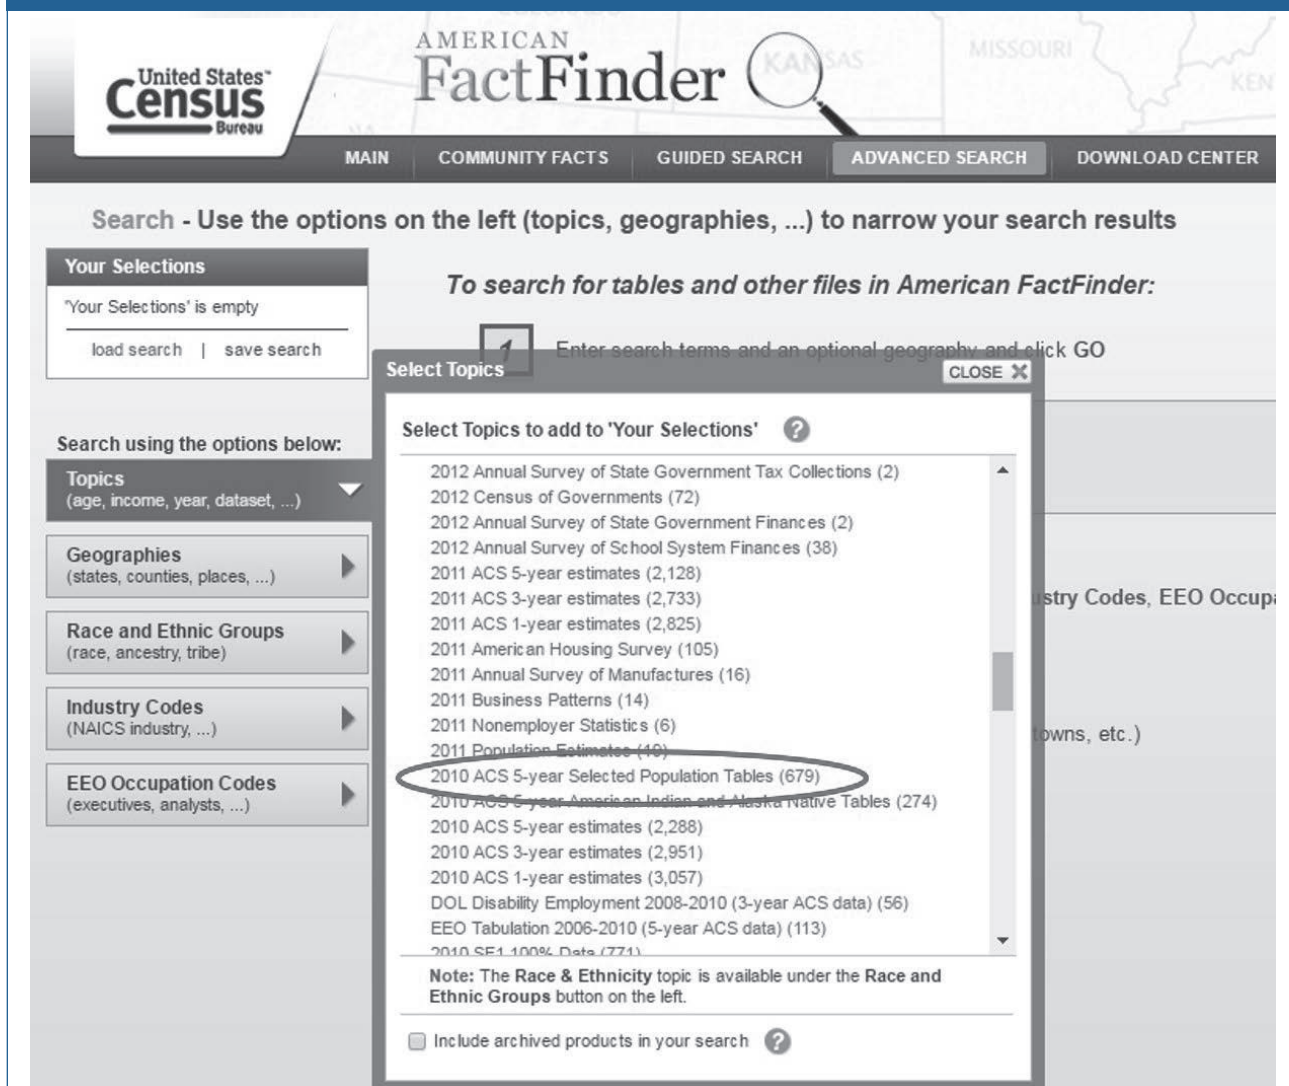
United States Census Bureau

AMERICAN FactFinder

MISSOURI

KANSAS

MAIN | COMMUNITY FACTS | GUIDED SEARCH | ADVANCED SEARCH | DOWNLOAD CENTER

Search - Use the options on the left (topics, geographies, ...) to narrow your search results

Your Selections

'Your Selections' is empty

load search | save search

To search for tables and other files in American FactFinder:

1 Enter search terms and an optional geography and click GO

Search using the options below:

Topics
(age, income, year, dataset, ...)

Geographies
(states, counties, places, ...)

Race and Ethnic Groups
(race, ancestry, tribe)

Industry Codes
(NAICS industry, ...)

EEO Occupation Codes
(executives, analysts, ...)

Select Topics

CLOSE

Select Topics to add to 'Your Selections'

2012 Annual Survey of State Government Tax Collections (2)
2012 Census of Governments (72)
2012 Annual Survey of State Government Finances (2)
2012 Annual Survey of School System Finances (38)
2011 ACS 5-year estimates (2,128)
2011 ACS 3-year estimates (2,733)
2011 ACS 1-year estimates (2,825)
2011 American Housing Survey (105)
2011 Annual Survey of Manufactures (16)
2011 Business Patterns (14)
2011 Nonemployer Statistics (6)
2011 Population Estimates (10)
2010 ACS 5-year Selected Population Tables (679)
2010 ACS 5-year American Indian and Alaska Native Tables (274)
2010 ACS 5-year estimates (2,288)
2010 ACS 3-year estimates (2,951)
2010 ACS 1-year estimates (3,057)
DOL Disability Employment 2008-2010 (3-year ACS data) (56)
EEO Tabulation 2006-2010 (5-year ACS data) (113)
2010 SF1 100% Data (771)

stry Codes, EEO Occupa

owns, etc.)

Note: The Race & Ethnicity topic is available under the Race and Ethnic Groups button on the left.

Include archived products in your search